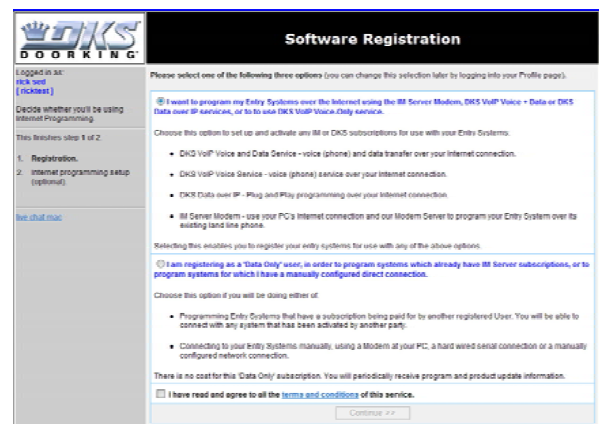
DKS DOORKING

Software Registration

Logged in as:
rick test
[ ricktest ]

Decide whether you'll be using Internet Programming.

This finishes step 1 of 2.

1. Registration.
2. Internet programming setup (optional)

live chat mac

Please select one of the following three options (you can change this selection later by logging into your Profile page).

I want to program my Entry Systems over the Internet using the IM Server Modem, DKS VoIP Voice + Data or DKS Data over IP services, or to use DKS VoIP Voice Only service.

Choose this option to set up and activate any IM or DKS subscriptions for use with your Entry Systems.

• DKS VoIP Voice and Data Service - voice (phone) and data transfer over your internet connection.

• DKS VoIP Voice Service - voice (phone) service over your internet connection.

• DKS Data over IP - Plug and Play programming over your Internet connection.

• IM Server Modem - use your PC's internet connection and our Modem Server to program your Entry System over its existing land line phone.

Selecting this enables you to register your entry systems for use with any of the above options.

I am registering as a 'Data Only' user, in order to program systems which already have IM Server subscriptions, or to program systems for which I have a manually configured direct connection.

Choose this option if you will be doing either of:

• Programming Entry Systems that have a subscription being paid for by another registered User. You will be able to connect with any system that has been activated by another party.

• Connecting to your Entry Systems manually, using a Modem at your PC, a hard wired serial connection or a manually configured network connection.

There is no cost for this 'Data Only' subscription. You will periodically receive program and product update information.

I have read and agree to all the terms and conditions of this service.

Continue >>